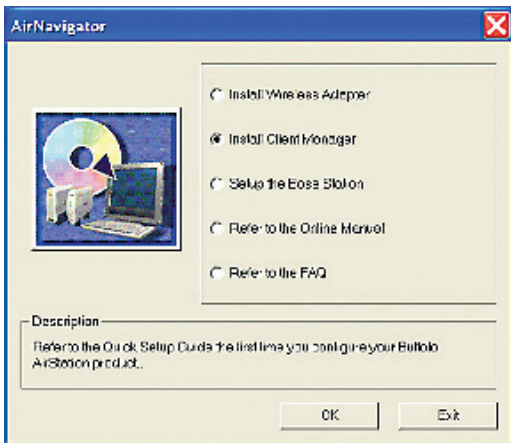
AirNavigator

Install Wireless Adapter

Install Client Manager

Setup the Base Station

Refer to the Online Manual

Refer to the FAQ

Description

Refer to the Quick Setup Guide the first time you configure your Buffalo AirStation product.

OK

Exit